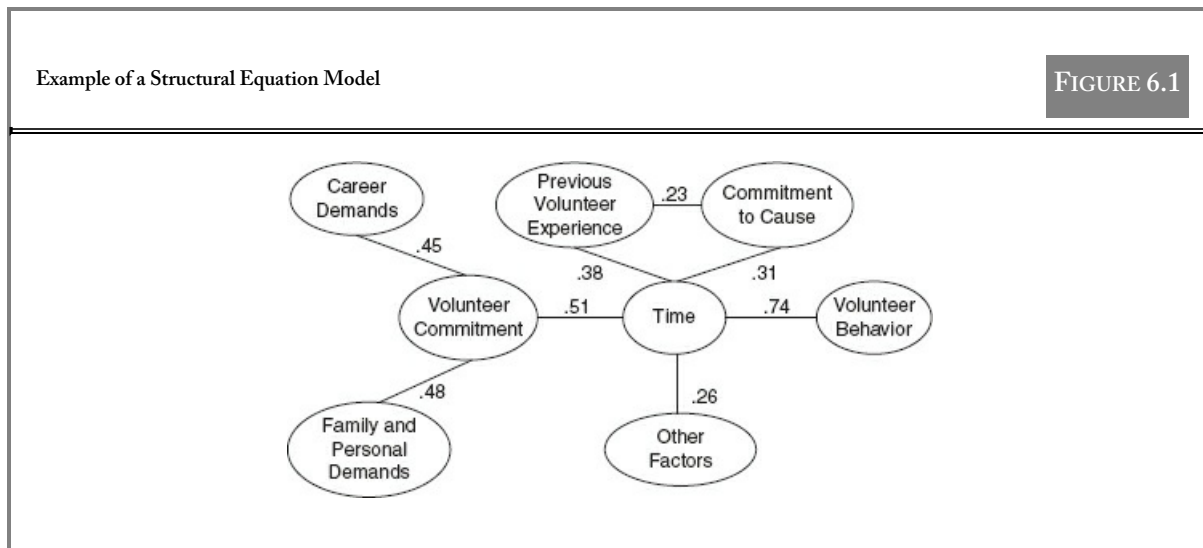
Example of a Structural Equation Model

FIGURE 6.1

Career Demands

Previous Volunteer Experience

.23

Commitment to Cause

.45

.38

.31

Volunteer Commitment

.51

Time

.74

Volunteer Behavior

.48

.26

Family and Personal Demands

Other Factors